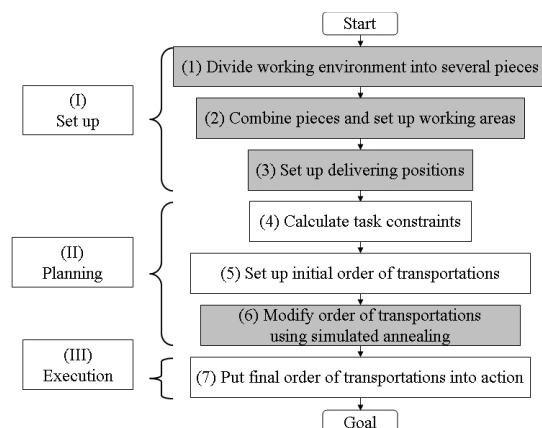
Start

(I)
Set up

(1) Divide working environment into several pieces

(2) Combine pieces and set up working areas

(3) Set up delivering positions

(II)
Planning

(4) Calculate task constraints

(5) Set up initial order of transportations

(6) Modify order of transportations using simulated annealing

(III)
Execution

(7) Put final order of transportations into action

Goal